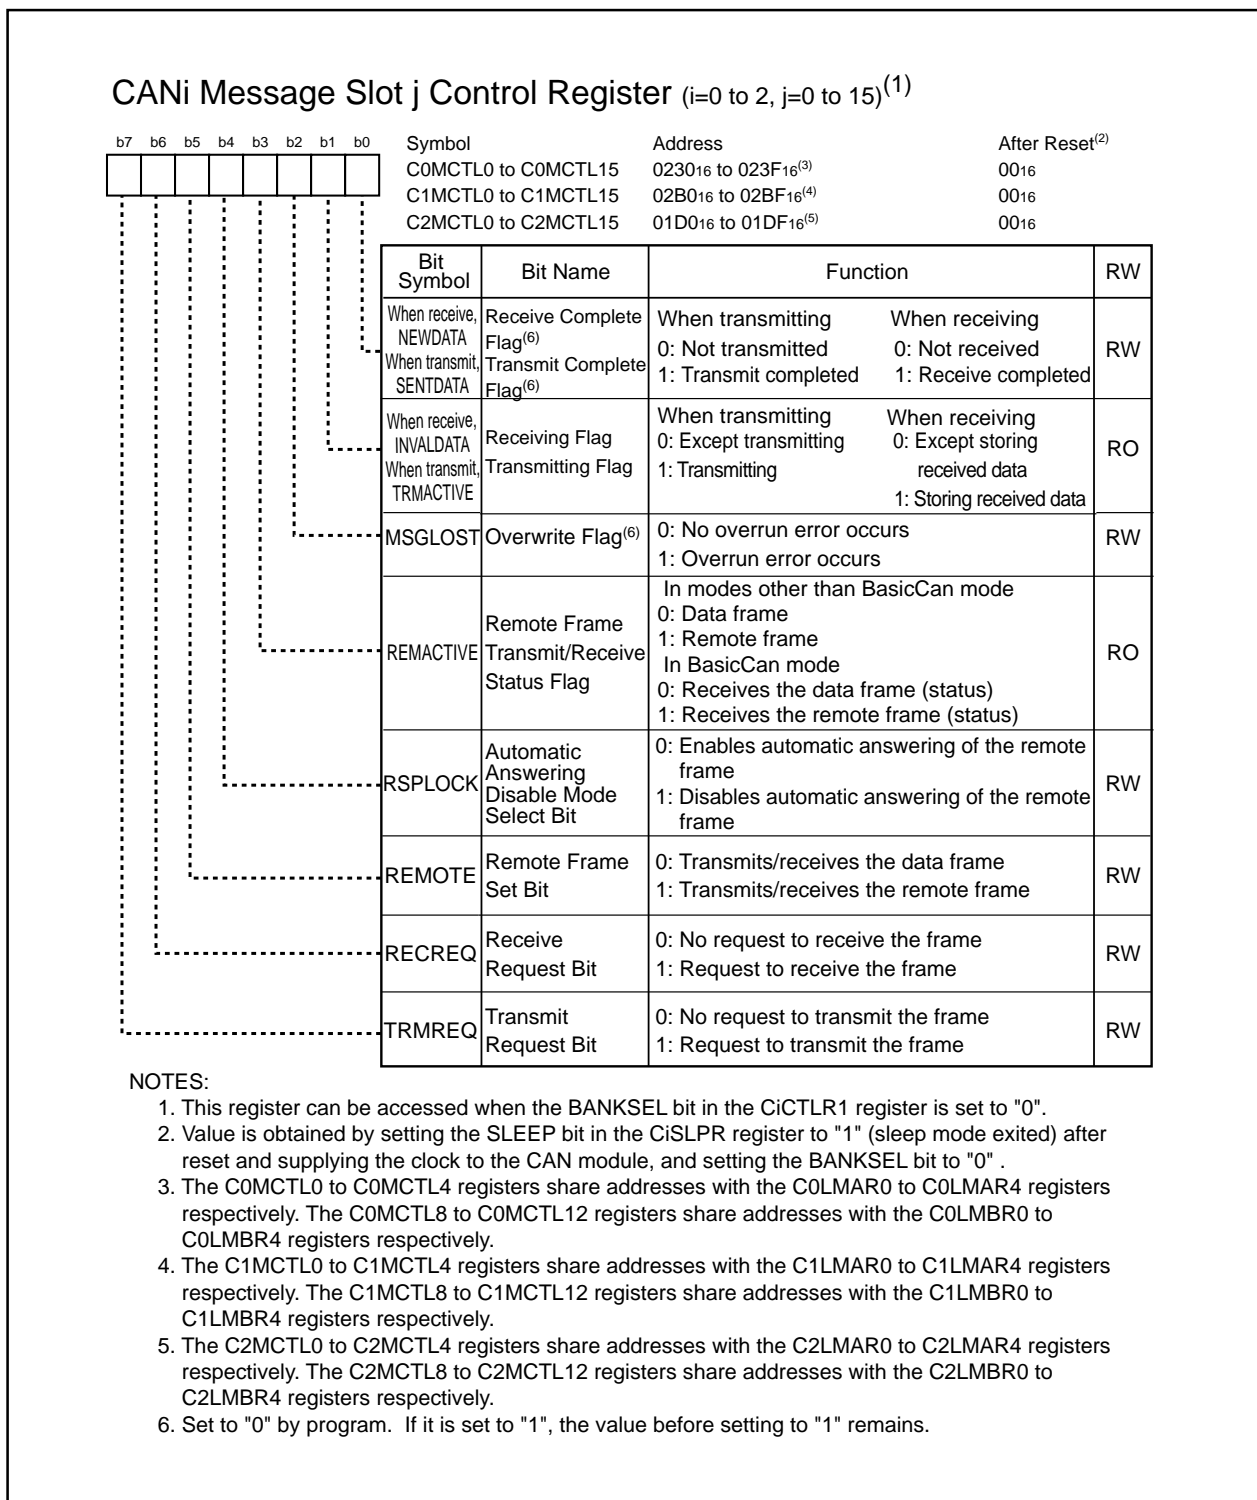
CANi Message Slot j Control Register (i=0 to 2, j=0 to 15)$^{(1)}$

b7 b6 b5 b4 b3 b2 b1 b0

| Symbol | Address | After Reset$^{(2)}$ |
|---|---|---|
| C0MCTL0 to C0MCTL15 | $0230_{16}$ to $023F_{16}$$^{(3)}$ | $00_{16}$ |
| C1MCTL0 to C1MCTL15 | $02B0_{16}$ to $02BF_{16}$$^{(4)}$ | $00_{16}$ |
| C2MCTL0 to C2MCTL15 | $01D0_{16}$ to $01DF_{16}$$^{(5)}$ | $00_{16}$ |

| Bit Symbol | Bit Name | Function | RW |
|---|---|---|---|
| When receive, NEWDATA When transmit, SENTDATA | Receive Complete Flag$^{(6)}$ Transmit Complete Flag$^{(6)}$ | When transmitting 0: Not transmitted 1: Transmit completed When receiving 0: Not received 1: Receive completed | RW |
| When receive, INVALDATA When transmit, TRMACTIVE | Receiving Flag Transmitting Flag | When transmitting 0: Except transmitting 1: Transmitting When receiving 0: Except storing received data 1: Storing received data | RO |
| MSGLOST | Overwrite Flag$^{(6)}$ | 0: No overrun error occurs 1: Overrun error occurs | RW |
| REMACTIVE | Remote Frame Transmit/Receive Status Flag | In modes other than BasicCan mode 0: Data frame 1: Remote frame In BasicCan mode 0: Receives the data frame (status) 1: Receives the remote frame (status) | RO |
| RSPLOCK | Automatic Answering Disable Mode Select Bit | 0: Enables automatic answering of the remote frame 1: Disables automatic answering of the remote frame | RW |
| REMOTE | Remote Frame Set Bit | 0: Transmits/receives the data frame 1: Transmits/receives the remote frame | RW |
| RECREQ | Receive Request Bit | 0: No request to receive the frame 1: Request to receive the frame | RW |
| TRMREQ | Transmit Request Bit | 0: No request to transmit the frame 1: Request to transmit the frame | RW |

NOTES:
1. This register can be accessed when the BANKSEL bit in the CiCTLR1 register is set to "0".
2. Value is obtained by setting the SLEEP bit in the CiSLPR register to "1" (sleep mode exited) after reset and supplying the clock to the CAN module, and setting the BANKSEL bit to "0" .
3. The C0MCTL0 to C0MCTL4 registers share addresses with the C0LMAR0 to C0LMAR4 registers respectively. The C0MCTL8 to C0MCTL12 registers share addresses with the C0LMBR0 to C0LMBR4 registers respectively.
4. The C1MCTL0 to C1MCTL4 registers share addresses with the C1LMAR0 to C1LMAR4 registers respectively. The C1MCTL8 to C1MCTL12 registers share addresses with the C1LMBR0 to C1LMBR4 registers respectively.
5. The C2MCTL0 to C2MCTL4 registers share addresses with the C2LMAR0 to C2LMAR4 registers respectively. The C2MCTL8 to C2MCTL12 registers share addresses with the C2LMBR0 to C2LMBR4 registers respectively.
6. Set to "0" by program. If it is set to "1", the value before setting to "1" remains.